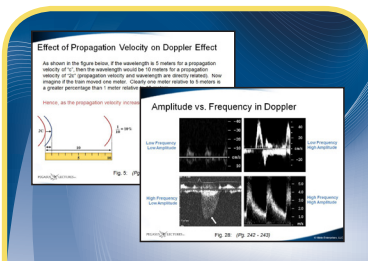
Effect of Propagation Velocity on Doppler Effect

As shown in the figure below, if the wavelength is 5 meters for a propagation velocity of "c", then the wavelength would be 10 meters for a propagation velocity of "2c" (propagation velocity and wavelength are directly related). Now imagine if the train moved one meter. Clearly one meter relative to 5 meters is a greater percentage than 1 meter relative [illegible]

Hence, as the propagation velocity increase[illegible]

2c

2λ

$\frac{1}{5}$ = 20%

Fig. 5: (Pg. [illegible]

Amplitude vs. Frequency in Doppler

Low Frequency
Low Amplitude

Low Frequency
High Amplitude

High Frequency
Low Amplitude

High Frequency
High Amplitude

Fig. 28: (Pg. 242 - 243)